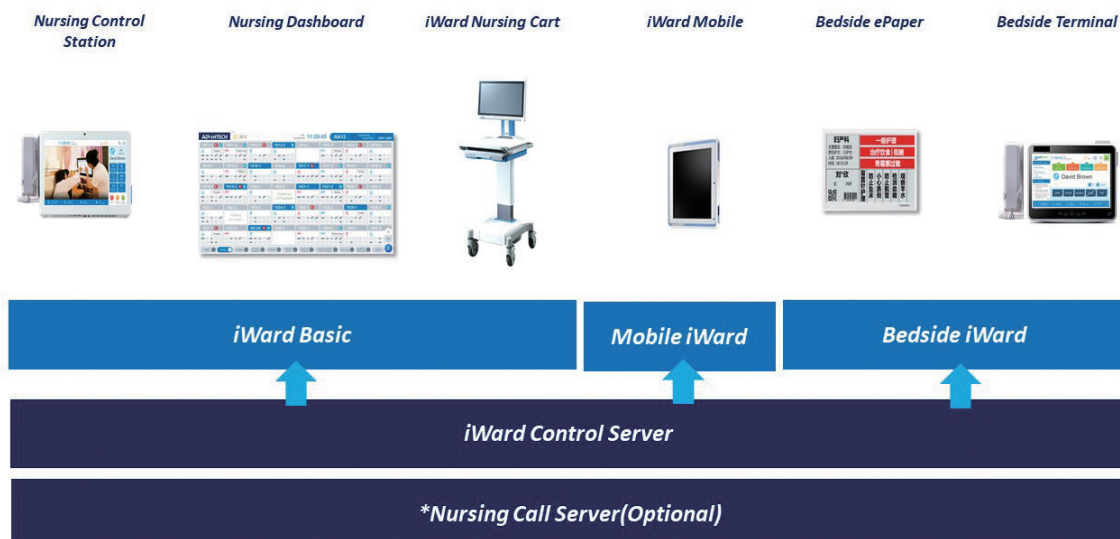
Nursing Control Station

Nursing Dashboard

iWard Nursing Cart

iWard Mobile

Bedside ePaper

Bedside Terminal

ADVANTECH

David Brown

iWard Basic

Mobile iWard

Bedside iWard

iWard Control Server

*Nursing Call Server(Optional)